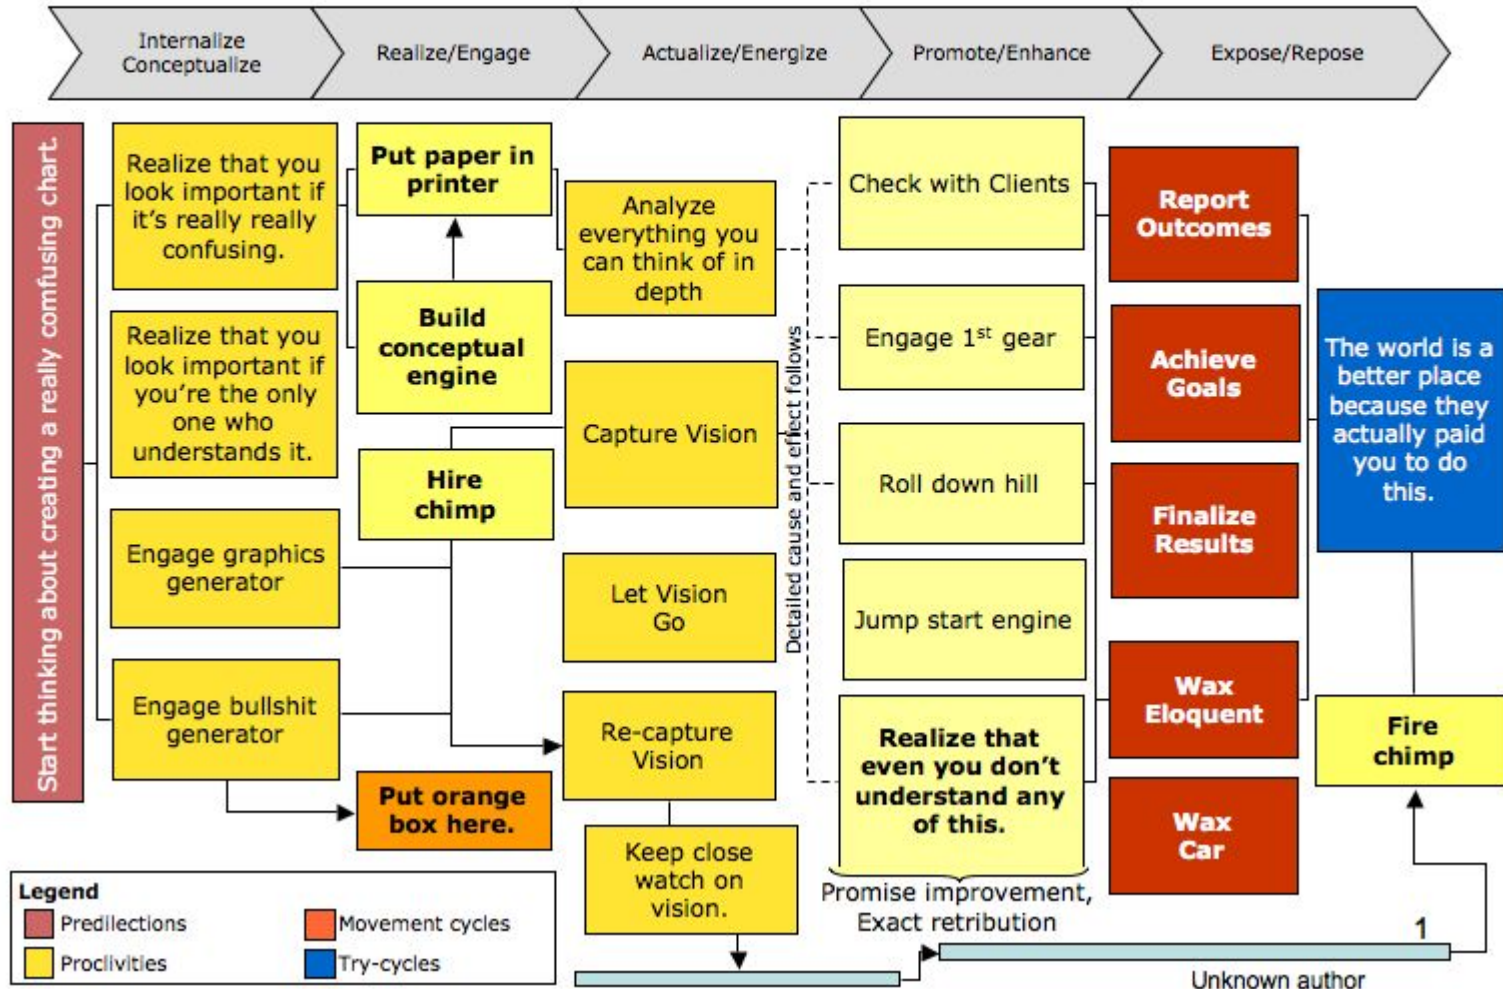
Internalize Conceptualize

Realize/Engage

Actualize/Energize

Promote/Enhance

Expose/Repose

Start thinking about creating a really comfusing chart.

Realize that you look important if it's really really confusing.

Realize that you look important if you're the only one who understands it.

Engage graphics generator

Engage bullshit generator

Put paper in printer

Build conceptual engine

Hire chimp

Put orange box here.

Analyze everything you can think of in depth

Capture Vision

Let Vision Go

Re-capture Vision

Keep close watch on vision.

Detailed cause and effect follows

Check with Clients

Engage 1$^{st}$ gear

Roll down hill

Jump start engine

Realize that even you don't understand any of this.

Promise improvement, Exact retribution

Report Outcomes

Achieve Goals

Finalize Results

Wax Eloquent

Wax Car

The world is a better place because they actually paid you to do this.

Fire chimp

1

Legend

Predilections

Movement cycles

Proclivities

Try-cycles

Unknown author